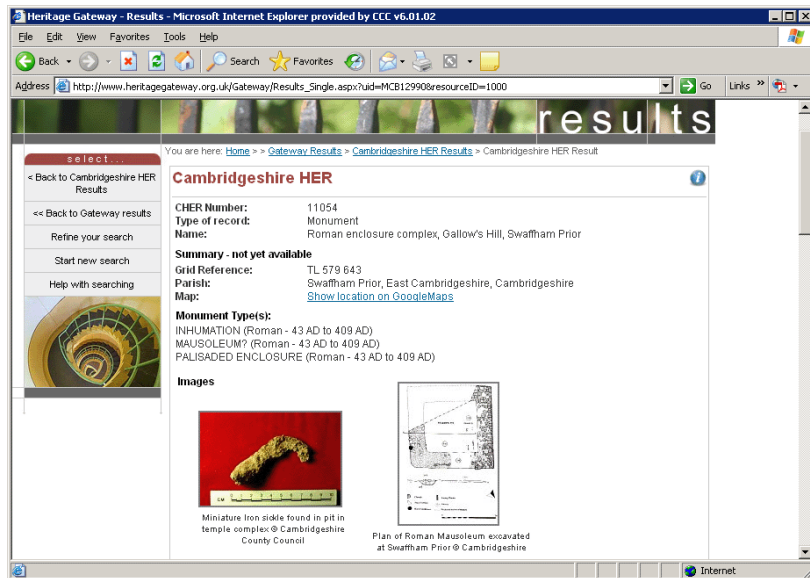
Heritage Gateway - Results - Microsoft Internet Explorer provided by CCC v6.01.02

File Edit View Favorites Tools Help

Back Search Favorites

Address http://www.heritagegateway.org.uk/Gateway/Results_Single.aspx?uid=MCB12990&resourceID=1000 Go Links

results

select...

< Back to Cambridgeshire HER Results

<< Back to Gateway results

Refine your search

Start new search

Help with searching

You are here: Home > > Gateway Results > Cambridgeshire HER Results > Cambridgeshire HER Result

Cambridgeshire HER

| | |
|---|---|
| CHER Number: | 11054 |
| Type of record: | Monument |
| Name: | Roman enclosure complex, Gallow's Hill, Swaffham Prior |

Summary - not yet available

| | |
|---|---|
| Grid Reference: | TL 579 643 |
| Parish: | Swaffham Prior, East Cambridgeshire, Cambridgeshire |
| Map: | Show location on GoogleMaps |

Monument Type(s):

INHUMATION (Roman - 43 AD to 409 AD)
MAUSOLEUM? (Roman - 43 AD to 409 AD)
PALISADED ENCLOSURE (Roman - 43 AD to 409 AD)

Images

Miniature Iron sickle found in pit in temple complex © Cambridgeshire County Council

Plan of Roman Mausoleum excavated at Swaffham Prior © Cambridgeshire

Internet